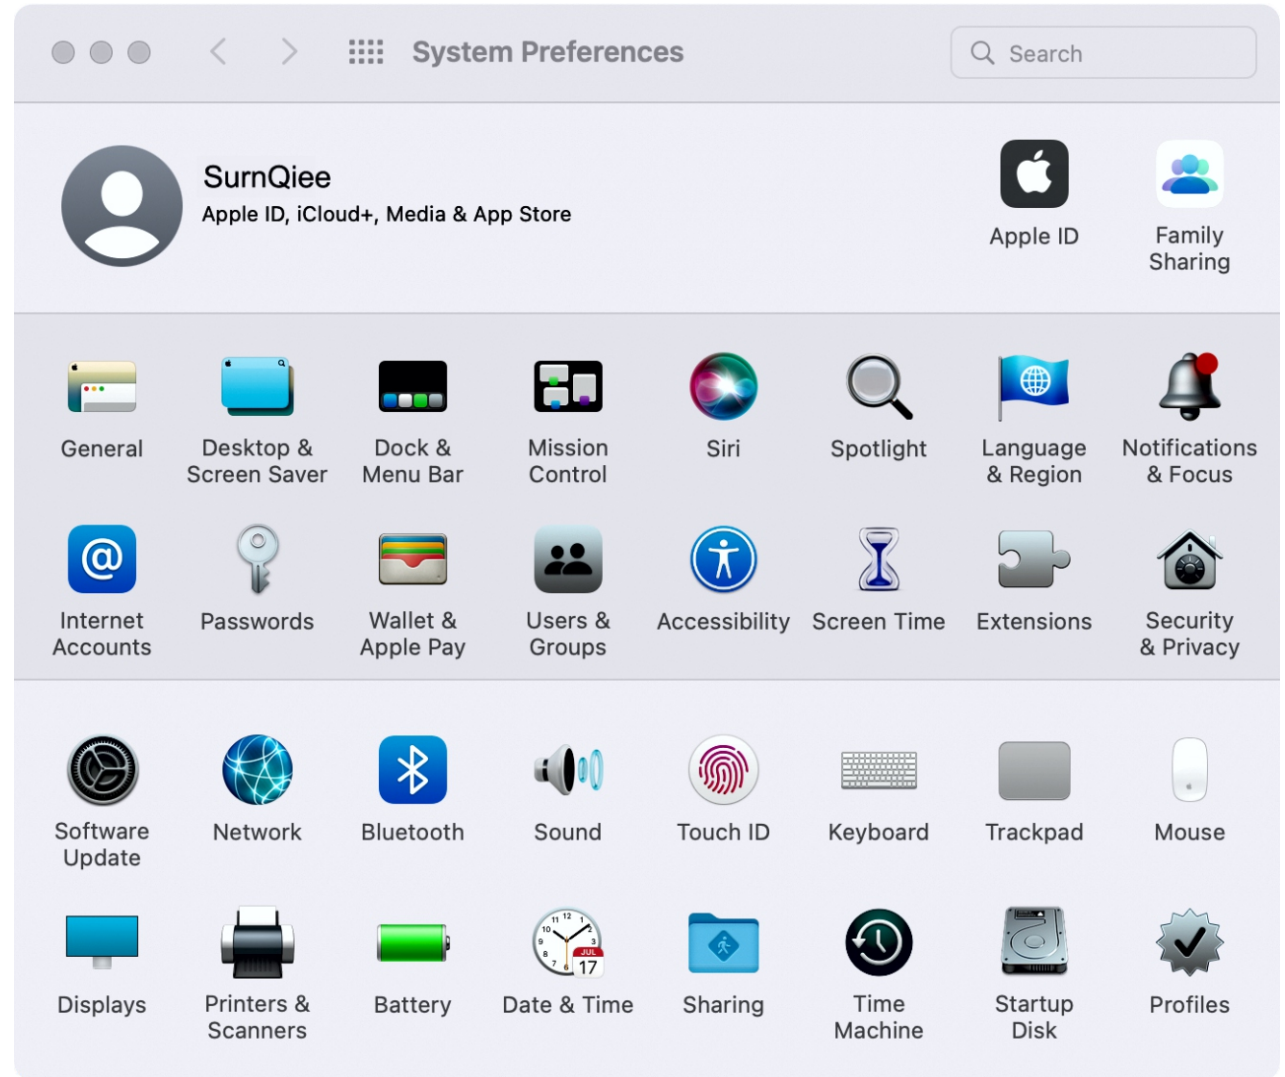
System Preferences

Search

SurnQiee
Apple ID, iCloud+, Media & App Store

Apple ID

Family Sharing

General

Desktop & Screen Saver

Dock & Menu Bar

Mission Control

Siri

Spotlight

Language & Region

Notifications & Focus

Internet Accounts

Passwords

Wallet & Apple Pay

Users & Groups

Accessibility

Screen Time

Extensions

Security & Privacy

Software Update

Network

Bluetooth

Sound

Touch ID

Keyboard

Trackpad

Mouse

Displays

Printers & Scanners

Battery

JUL 17

Date & Time

Sharing

Time Machine

Startup Disk

Profiles